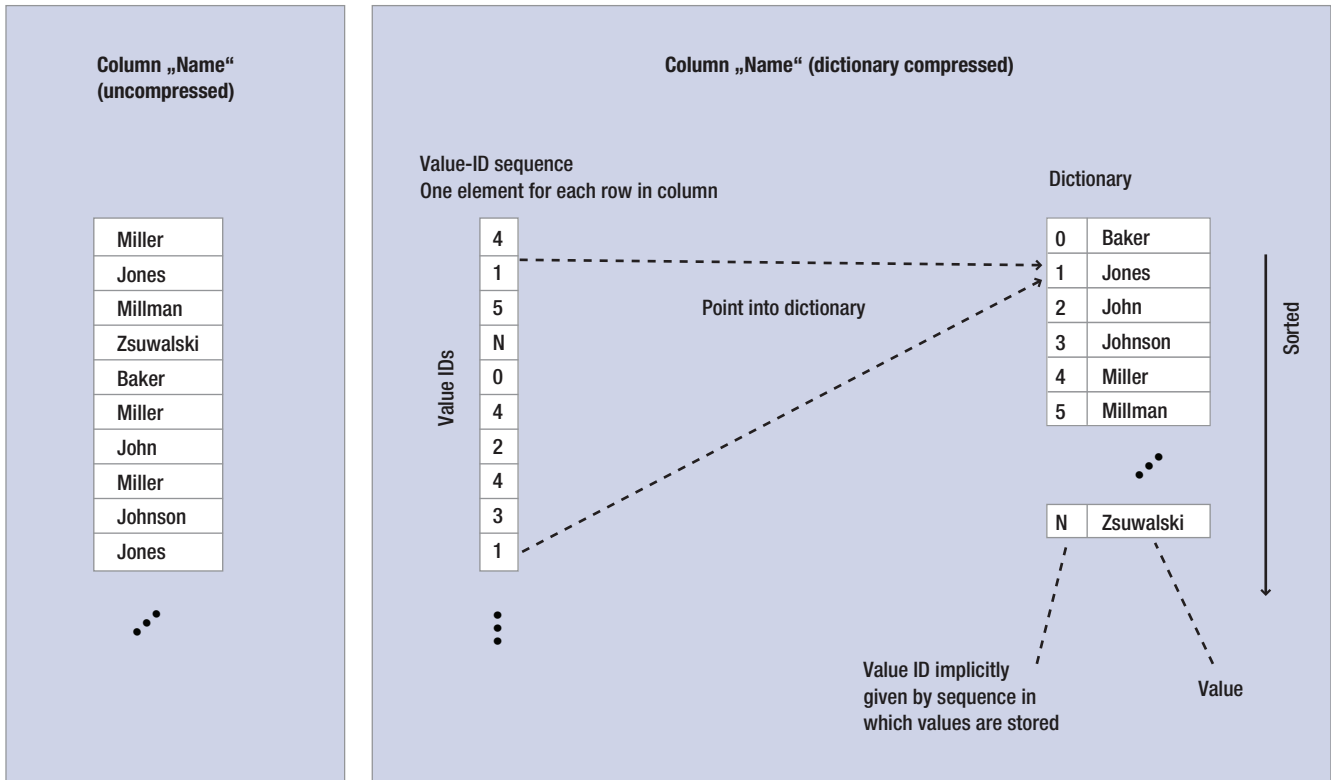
Column „Name“ (uncompressed)

| Miller |
|---|
| Jones |
| Millman |
| Zsuwalski |
| Baker |
| Miller |
| John |
| Miller |
| Johnson |
| Jones |

Column „Name“ (dictionary compressed)

Value-ID sequence
One element for each row in column

Value IDs

| 4 |
|---|
| 1 |
| 5 |
| N |
| 0 |
| 4 |
| 2 |
| 4 |
| 3 |
| 1 |

Point into dictionary

Dictionary

| 0 | Baker |
|---|---|
| 1 | Jones |
| 2 | John |
| 3 | Johnson |
| 4 | Miller |
| 5 | Millman |

| N | Zsuwalski |
|---|---|

Sorted

Value ID implicitly given by sequence in which values are stored

Value